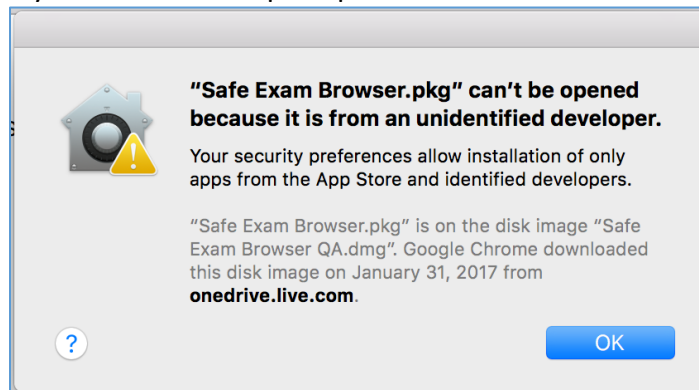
"Safe Exam Browser.pkg" can't be opened because it is from an unidentified developer.

Your security preferences allow installation of only apps from the App Store and identified developers.

"Safe Exam Browser.pkg" is on the disk image "Safe Exam Browser QA.dmg". Google Chrome downloaded this disk image on January 31, 2017 from onedrive.live.com.

?

OK